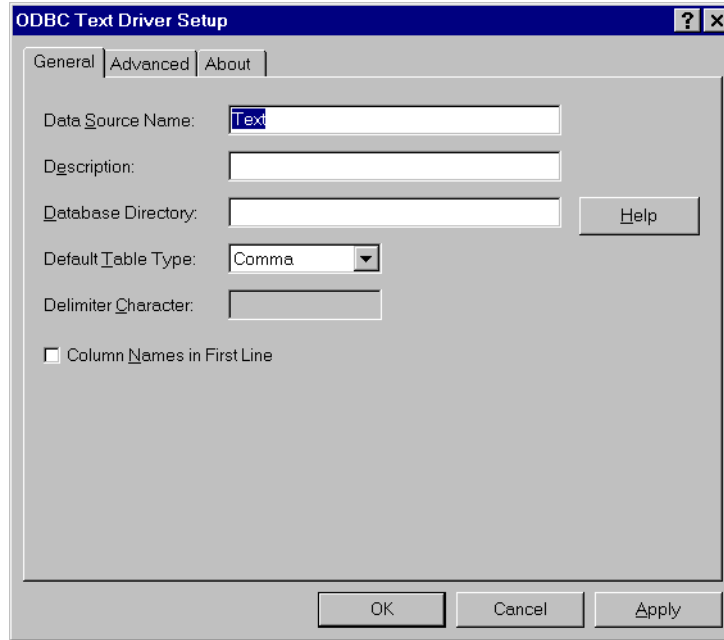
ODBC Text Driver Setup

?

General

Advanced

About

Data Source Name:

Text

Description:

Database Directory:

Help

Default Table Type:

Comma

Delimiter Character:

Column Names in First Line

OK

Cancel

Apply